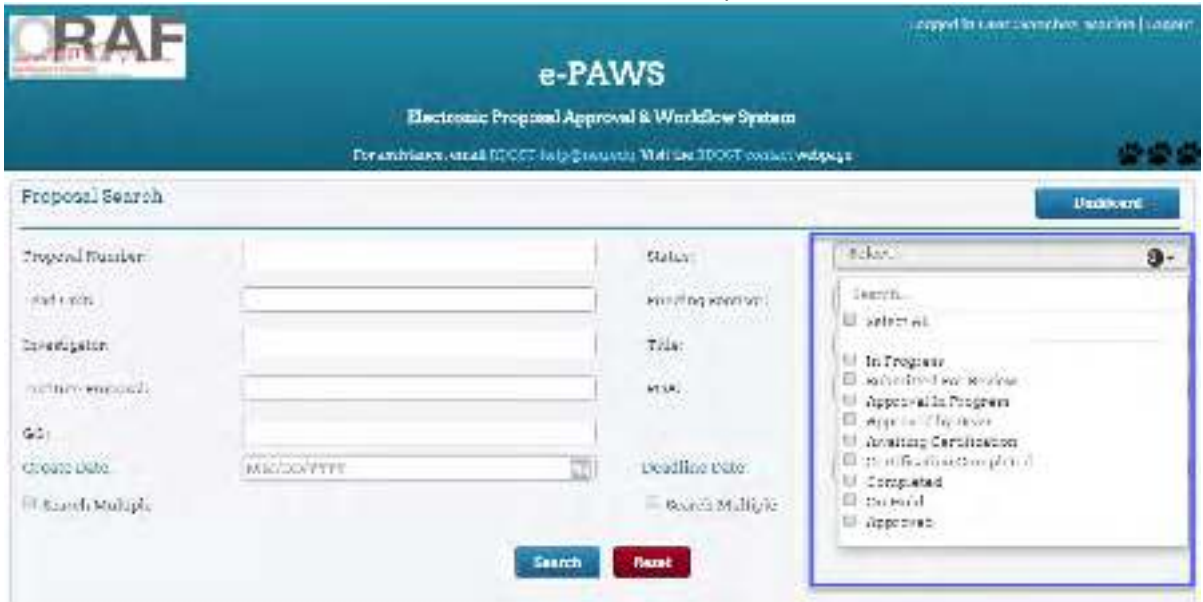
ORAF

Logged in as: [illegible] | Logout

e-PAWS

Electronic Proposal Approval & Workflow System

For assistance, email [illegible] Visit the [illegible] contact webpage

Proposal Search

Dashboard

Proposal Number:

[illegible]

Investigator:

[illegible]

GO:

Create Date:

MM/DD/YYYY

Search Multiple

Status:

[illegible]

Title:

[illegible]

Deadline Date:

Search Multiple

Select...

Search...

Select All

In Progress

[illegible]

Approval In Progress

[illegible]

Awaiting Certification

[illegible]

Completed

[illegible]

Approved

Search

Reset